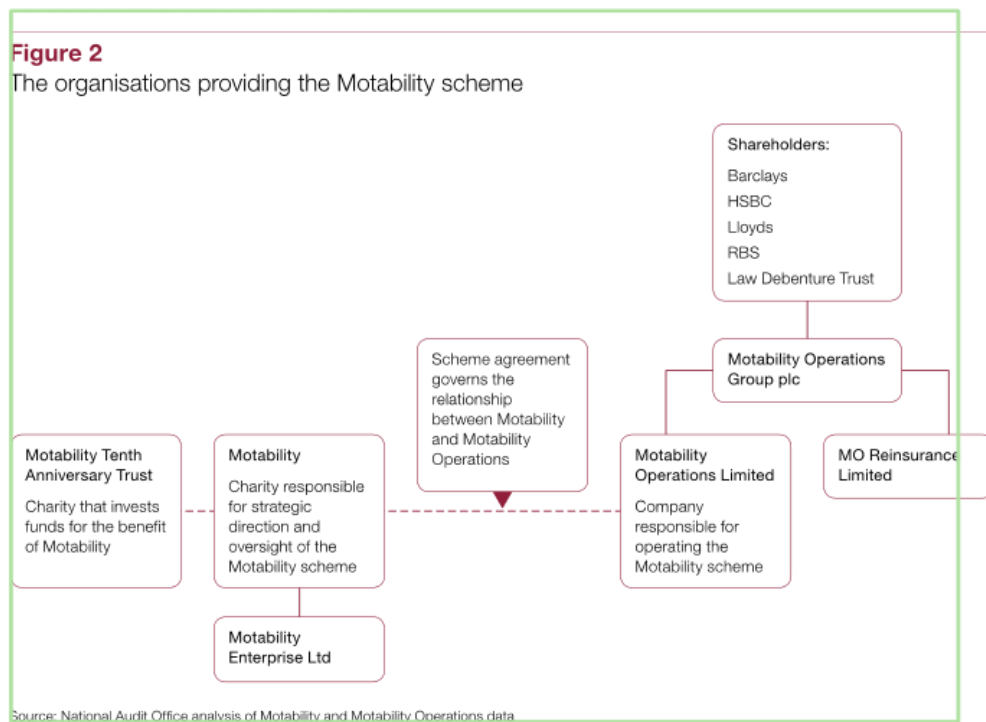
Figure 2
The organisations providing the Motability scheme

Shareholders:
Barclays
HSBC
Lloyds
RBS
Law Debenture Trust

Motability Operations Group plc

Scheme agreement governs the relationship between Motability and Motability Operations

Motability Tenth Anniversary Trust
Charity that invests funds for the benefit of Motability

Motability
Charity responsible for strategic direction and oversight of the Motability scheme

Motability Operations Limited
Company responsible for operating the Motability scheme

MO Reinsurance Limited

Motability Enterprise Ltd

Source: National Audit Office analysis of Motability and Motability Operations data